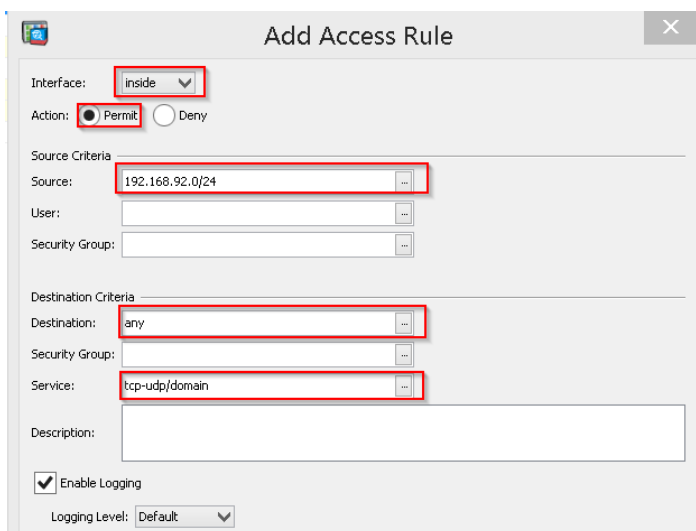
Add Access Rule

Interface: inside

Action: Permit Deny

Source Criteria

Source: 192.168.92.0/24 ...

User: ...

Security Group: ...

Destination Criteria

Destination: any ...

Security Group: ...

Service: tcp-udp/domain ...

Description:

Enable Logging

Logging Level: Default